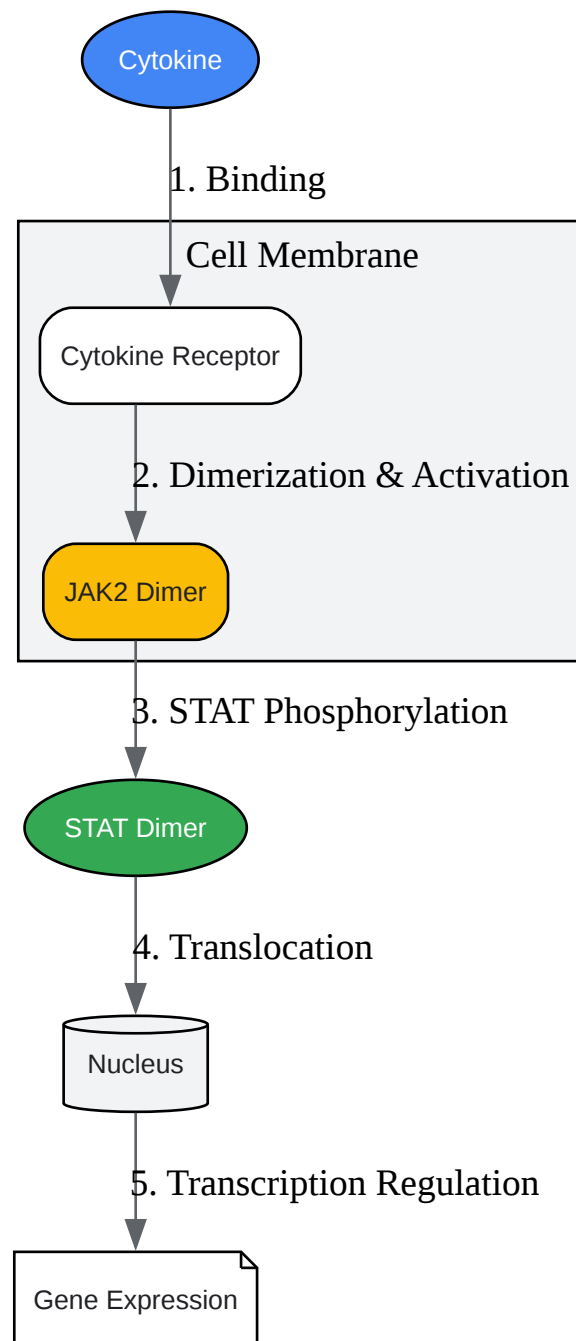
Cytokine

1. Binding

Cell Membrane

Cytokine Receptor

2. Dimerization & Activation

JAK2 Dimer

3. STAT Phosphorylation

STAT Dimer

4. Translocation

Nucleus

5. Transcription Regulation

Gene Expression